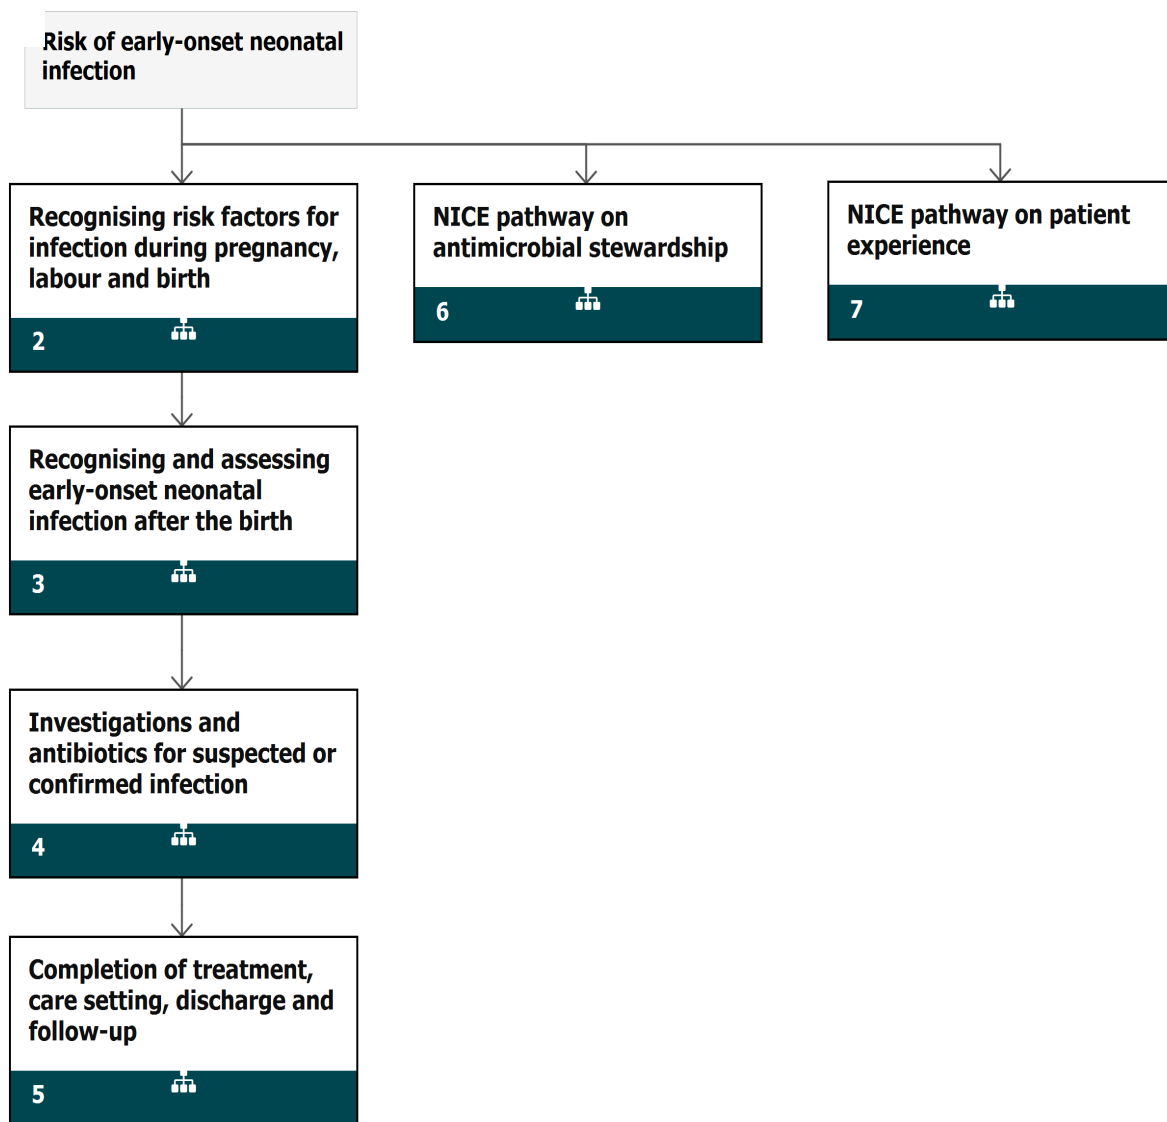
Risk of early-onset neonatal infection

Recognising risk factors for infection during pregnancy, labour and birth

2

NICE pathway on antimicrobial stewardship

6

NICE pathway on patient experience

7

Recognising and assessing early-onset neonatal infection after the birth

3

Investigations and antibiotics for suspected or confirmed infection

4

Completion of treatment, care setting, discharge and follow-up

5